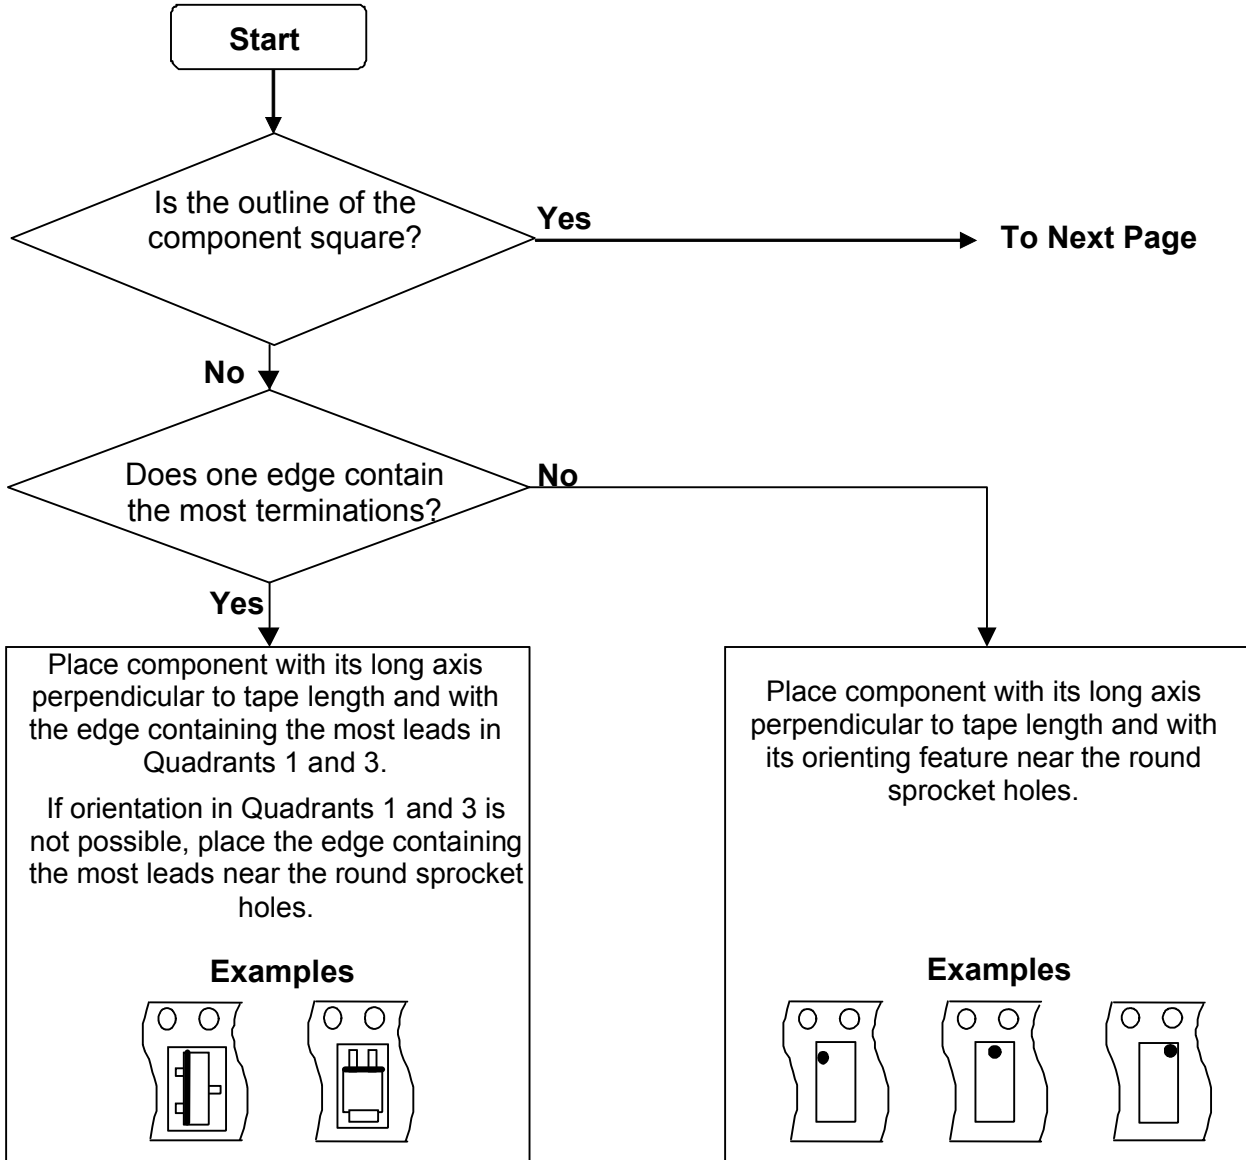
Start

Is the outline of the component square?

Yes

To Next Page

No

Does one edge contain the most terminations?

No

Yes

Place component with its long axis perpendicular to tape length and with the edge containing the most leads in Quadrants 1 and 3.

If orientation in Quadrants 1 and 3 is not possible, place the edge containing the most leads near the round sprocket holes.

Examples

Place component with its long axis perpendicular to tape length and with its orienting feature near the round sprocket holes.

Examples